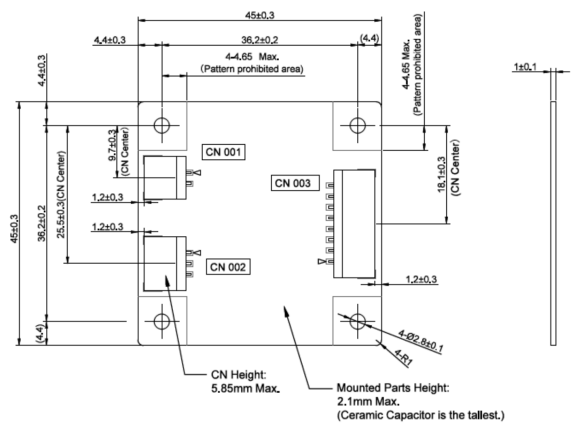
45±0,3
4,4±0,3
36,2±0,2
(4,4)
4-4.65 Max.
(Pattern prohibited area)
4-4.65 Max.
(Pattern prohibited area)
1±0,1
4,4±0,3
9,7±0,3
(CN Center)
CN 001
18,1±0,3
(CN Center)
CN 003
45±0,3
36,2±0,2
25,5±0,3(CN Center)
1,2±0,3
1,2±0,3
CN 002
1,2±0,3
(4,4)
4-Ø2,8±0,1
4-R1
CN Height:
5.85mm Max.
Mounted Parts Height:
2.1mm Max.
(Ceramic Capacitor is the tallest.)